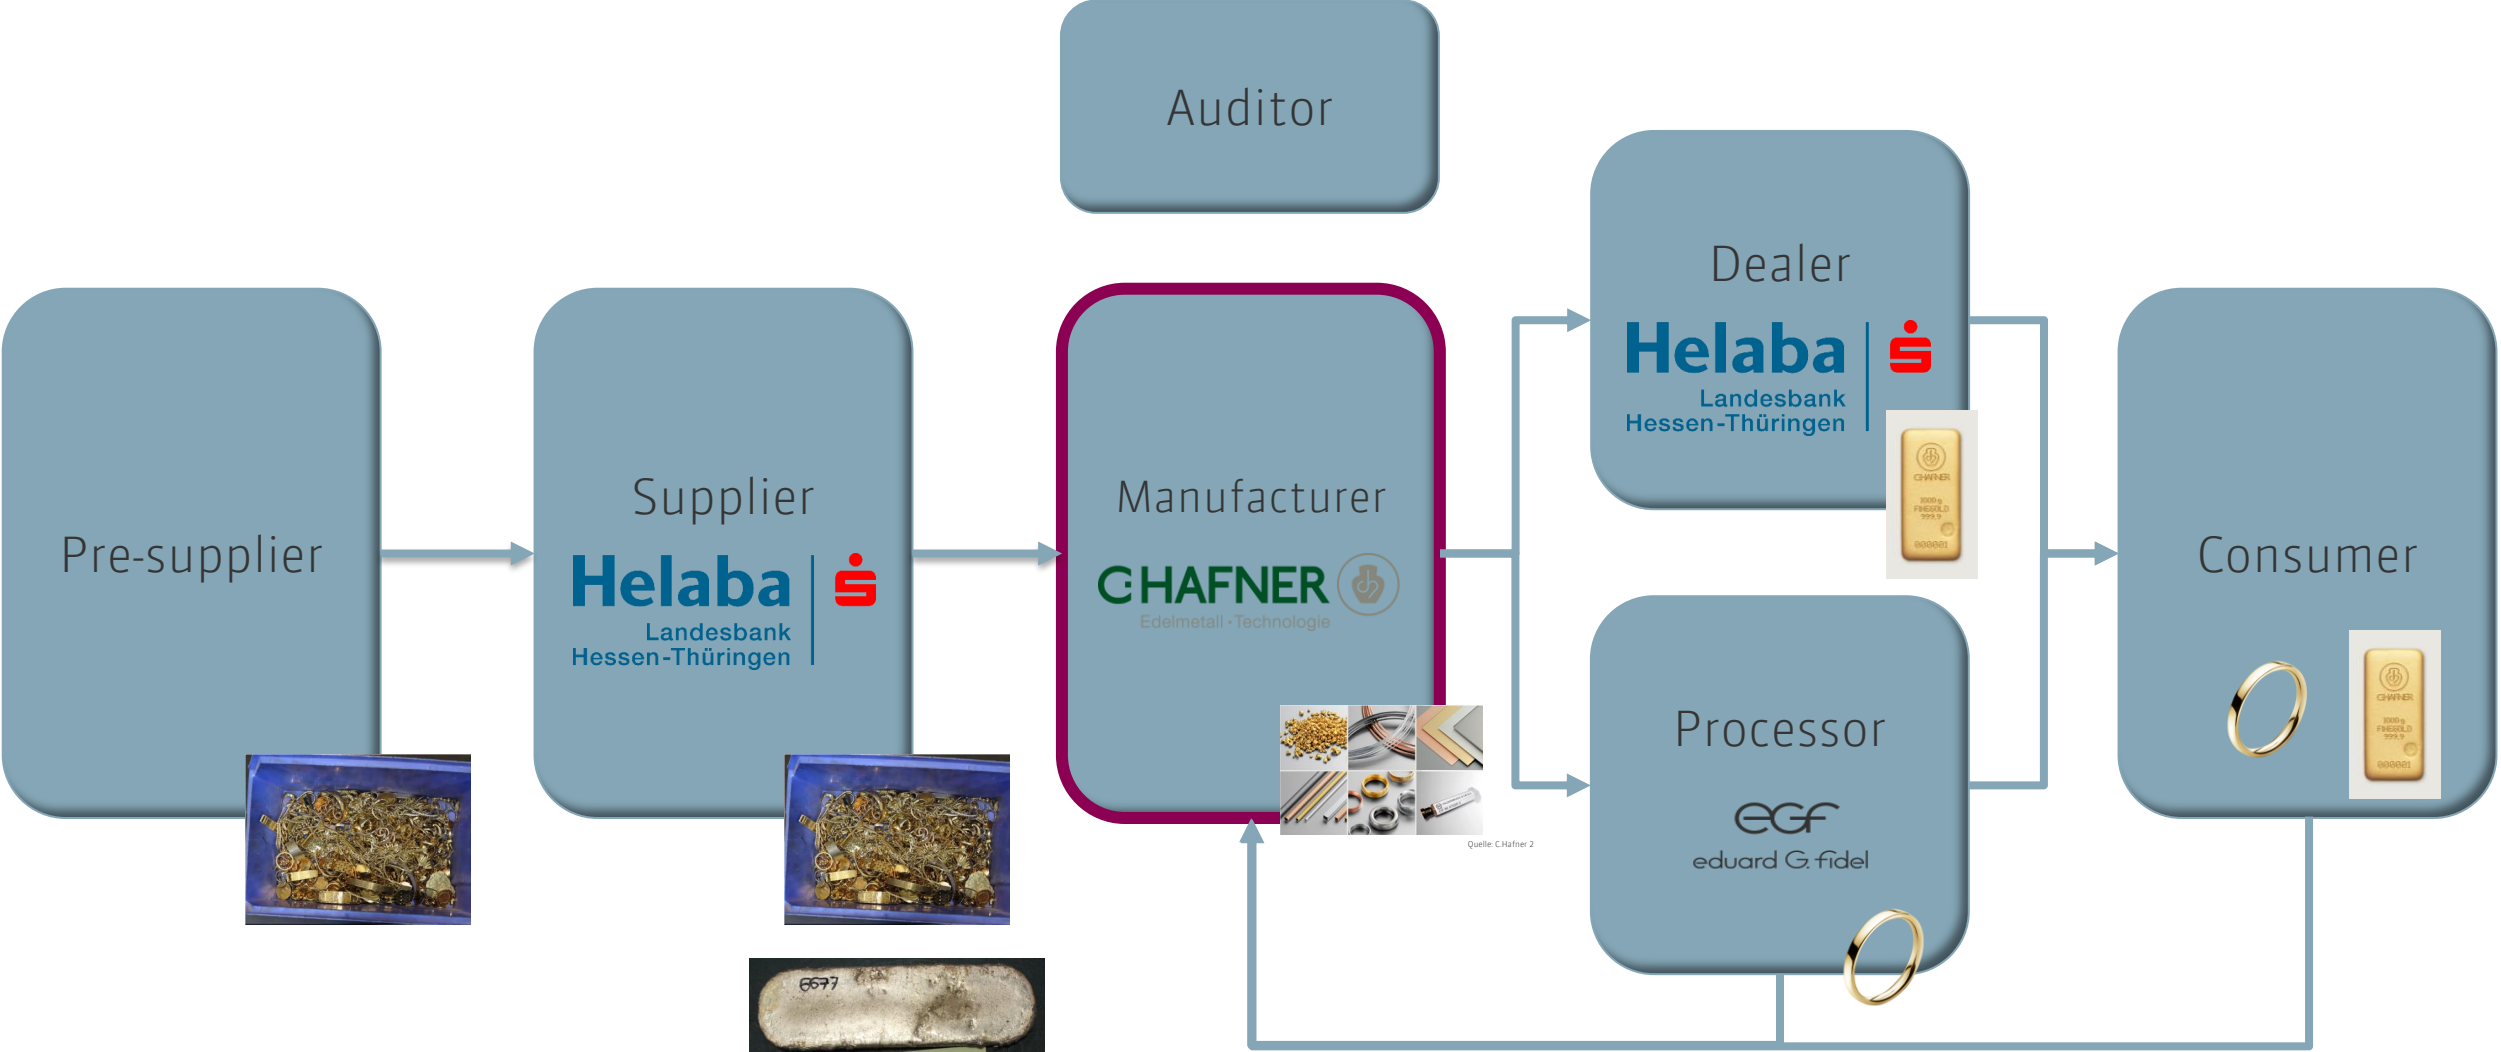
Auditor

Pre-supplier

Supplier

Helaba
Landesbank
Hessen-Thüringen

Manufacturer

C.HAFNER
Edelmetall · Technologie

Quelle: C.Hafner 2

6677

Dealer

Helaba
Landesbank
Hessen-Thüringen

Processor

egf
eduard G. fidel

Consumer